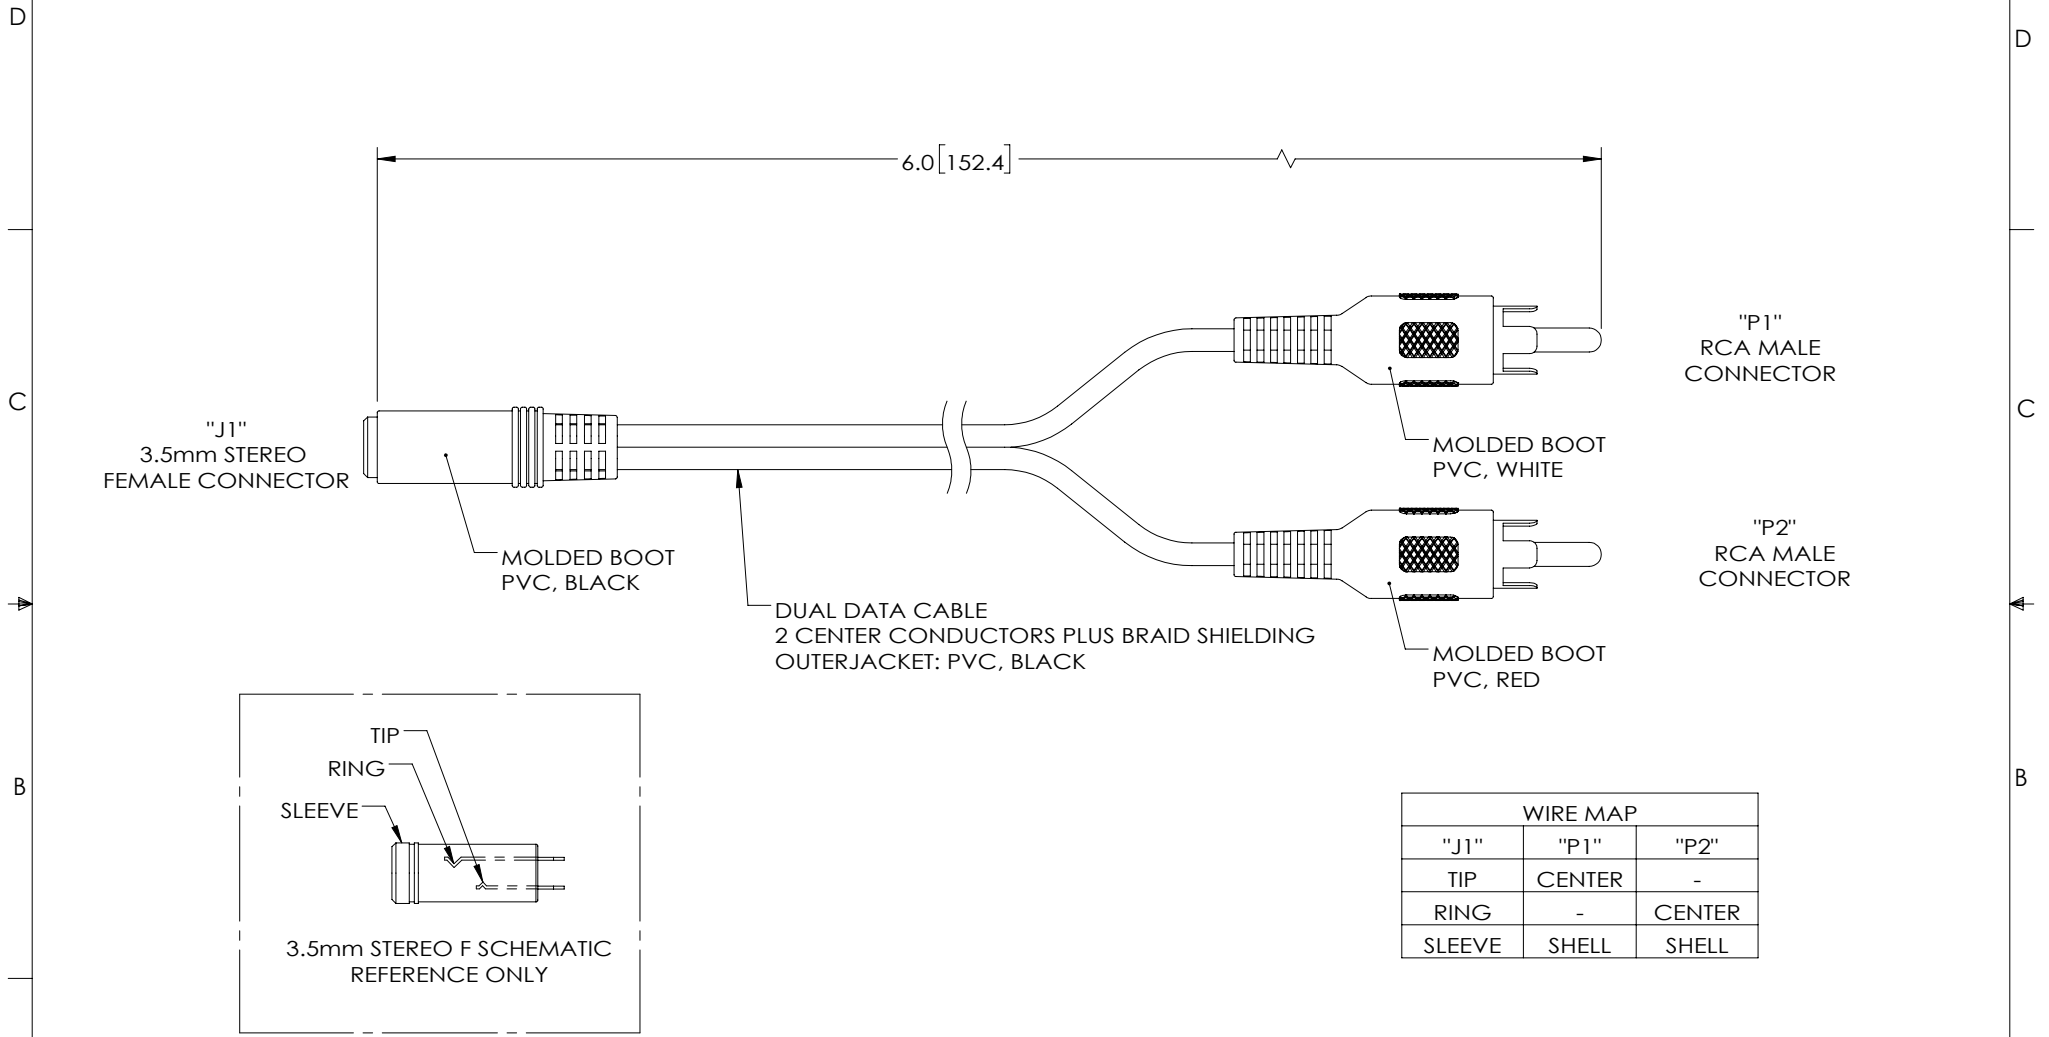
D

D

6.0[152.4]

"P1"
RCA MALE
CONNECTOR

C

"J1"
3.5mm STEREO
FEMALE CONNECTOR

C

MOLDED BOOT
PVC, WHITE

"P2"
RCA MALE
CONNECTOR

MOLDED BOOT
PVC, BLACK

DUAL DATA CABLE
2 CENTER CONDUCTORS PLUS BRAID SHIELDING
OUTERJACKET: PVC, BLACK

MOLDED BOOT
PVC, RED

TIP
RING
SLEEVE

3.5mm STEREO F SCHEMATIC
REFERENCE ONLY

B

B

| WIRE MAP | | |
|---|---|---|
| "J1" | "P1" | "P2" |
| TIP | CENTER | - |
| RING | - | CENTER |
| SLEEVE | SHELL | SHELL |